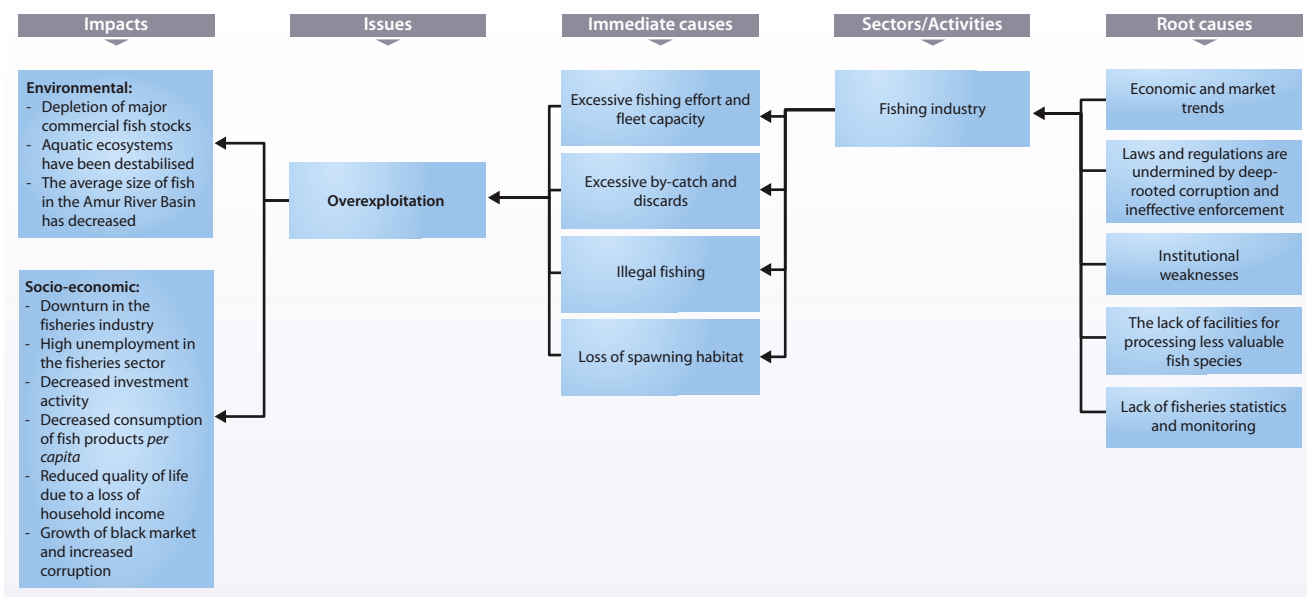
Impacts

Issues

Immediate causes

Sectors/Activities

Root causes

Environmental:
- Depletion of major commercial fish stocks
- Aquatic ecosystems have been destabilised
- The average size of fish in the Amur River Basin has decreased

Socio-economic:
- Downturn in the fisheries industry
- High unemployment in the fisheries sector
- Decreased investment activity
- Decreased consumption of fish products *per capita*
- Reduced quality of life due to a loss of household income
- Growth of black market and increased corruption

Overexploitation

Excessive fishing effort and fleet capacity

Excessive by-catch and discards

Illegal fishing

Loss of spawning habitat

Fishing industry

Economic and market trends

Laws and regulations are undermined by deep-rooted corruption and ineffective enforcement

Institutional weaknesses

The lack of facilities for processing less valuable fish species

Lack of fisheries statistics and monitoring